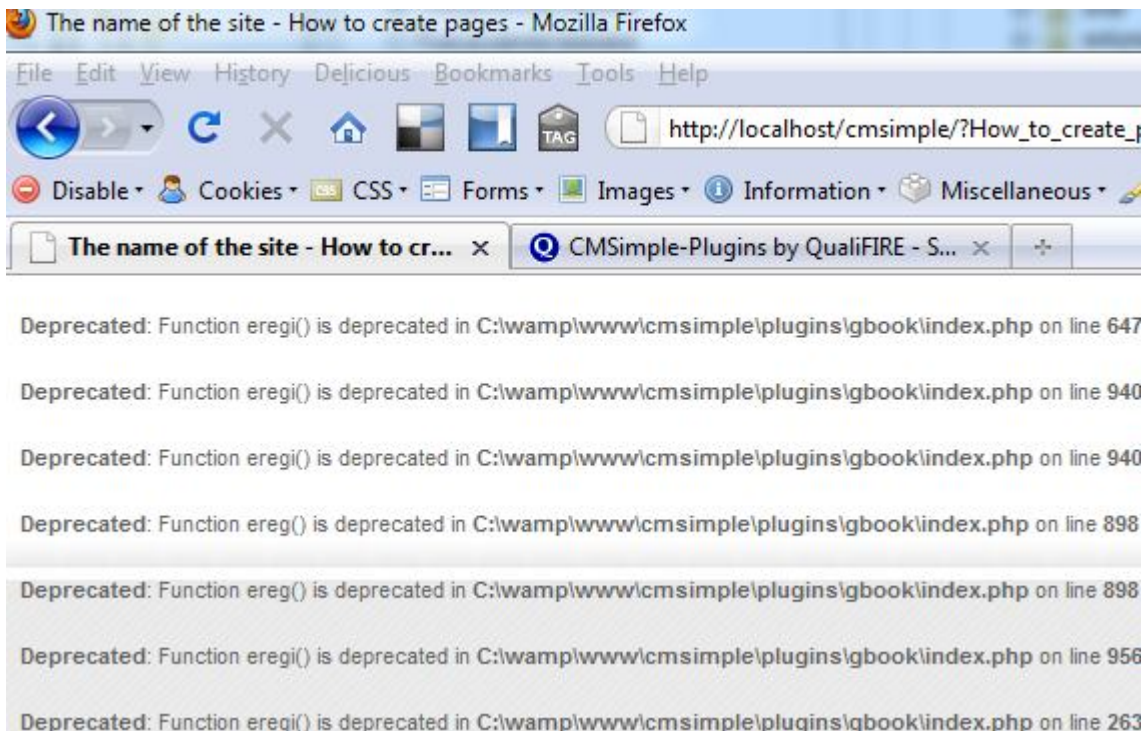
The name of the site - How to create pages - Mozilla Firefox

File Edit View History Delicious Bookmarks Tools Help

TAG http://localhost/cmsimple/?How_to_create_

Disable · Cookies · CSS · Forms · Images · Information · Miscellaneous ·

The name of the site - How to cr... × CMSimple-Plugins by QualiFIRE - S... ×

Deprecated: Function eregi() is deprecated in C:\wamp\www\cmsimple\plugins\gbook\index.php on line 647

Deprecated: Function eregi() is deprecated in C:\wamp\www\cmsimple\plugins\gbook\index.php on line 940

Deprecated: Function eregi() is deprecated in C:\wamp\www\cmsimple\plugins\gbook\index.php on line 940

Deprecated: Function ereg() is deprecated in C:\wamp\www\cmsimple\plugins\gbook\index.php on line 898

Deprecated: Function ereg() is deprecated in C:\wamp\www\cmsimple\plugins\gbook\index.php on line 898

Deprecated: Function eregi() is deprecated in C:\wamp\www\cmsimple\plugins\gbook\index.php on line 956

Deprecated: Function eregi() is deprecated in C:\wamp\www\cmsimple\plugins\gbook\index.php on line 263